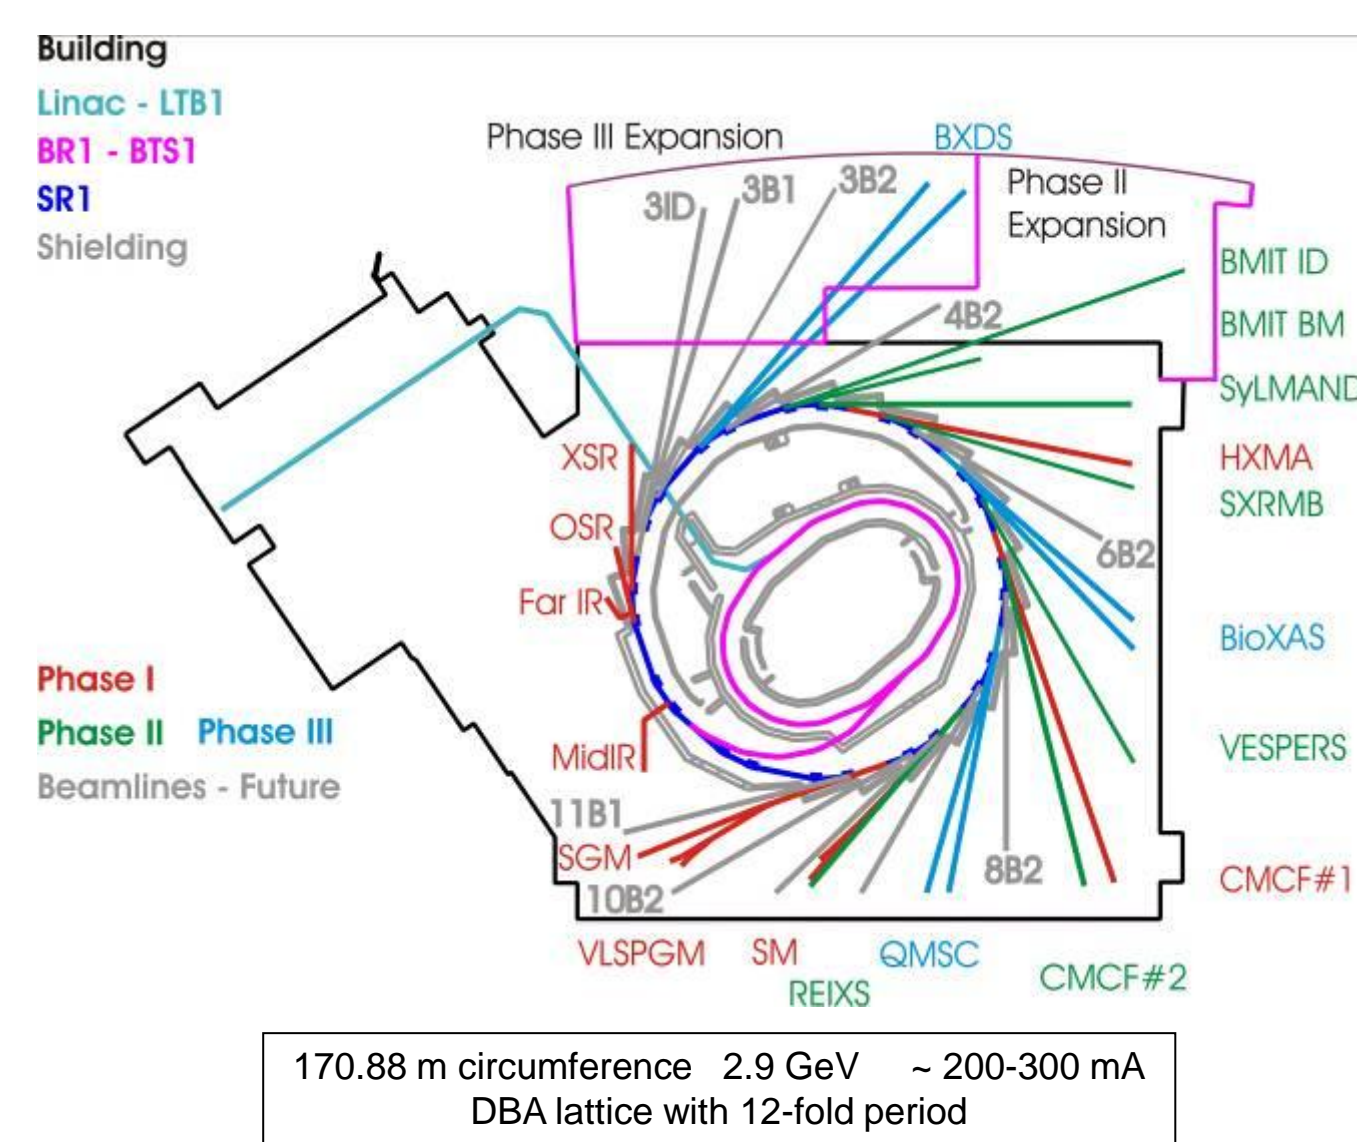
Building
Linac - LTB1
BR1 - BTS1
SR1
Shielding

Phase III Expansion
BXDS
Phase II Expansion
3ID
3B1
3B2
4B2
BMIT ID
BMIT BM
SyLMAND
HXMA
SXRMB
6B2
BioXAS
VESPERS
CMCF#1
XSR
OSR
Far IR
MidIR
11B1
SGM
10B2
8B2
VLSPGM
SM
REIXS
QMSC
CMCF#2

Phase I
Phase II Phase III
Beamlines - Future

170.88 m circumference 2.9 GeV ~ 200-300 mA
DBA lattice with 12-fold period